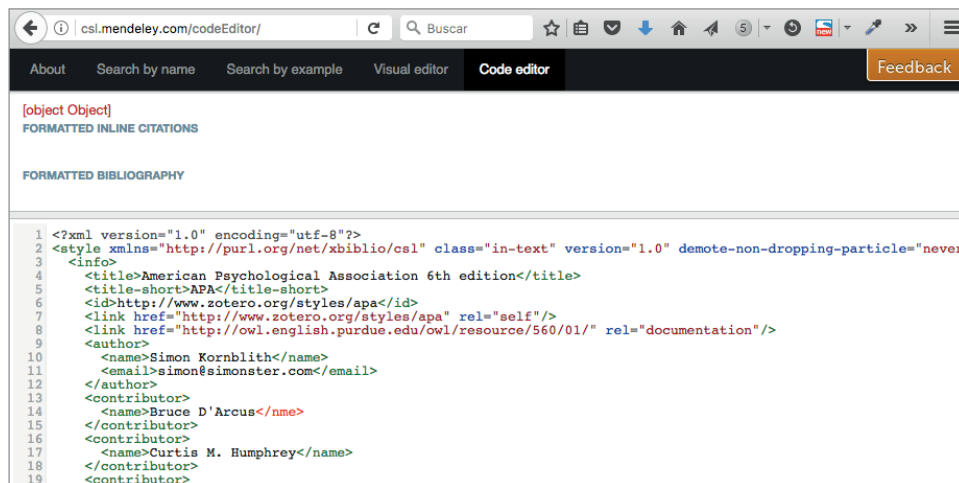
csl.mendeley.com/codeEditor/

Buscar

5

new

»

About Search by name Search by example Visual editor Code editor

Feedback

[object Object]
FORMATTED INLINE CITATIONS

FORMATTED BIBLIOGRAPHY

1 <?xml version="1.0" encoding="utf-8"?>
2 <style xmlns="http://purl.org/net/xbiblio/csl" class="in-text" version="1.0" demote-non-dropping-particle="never
3 <info>
4 <title>American Psychological Association 6th edition</title>
5 <title-short>APA</title-short>
6 <id>http://www.zotero.org/styles/apa</id>
7 <link href="http://www.zotero.org/styles/apa" rel="self"/>
8 <link href="http://owl.english.purdue.edu/owl/resource/560/01/" rel="documentation"/>
9 <author>
10 <name>Simon Kornblith</name>
11 <email>simon@simonster.com</email>
12 </author>
13 <contributor>
14 <name>Bruce D'Arcus</nme>
15 </contributor>
16 <contributor>
17 <name>Curtis M. Humphrey</name>
18 </contributor>
19 <contributor>